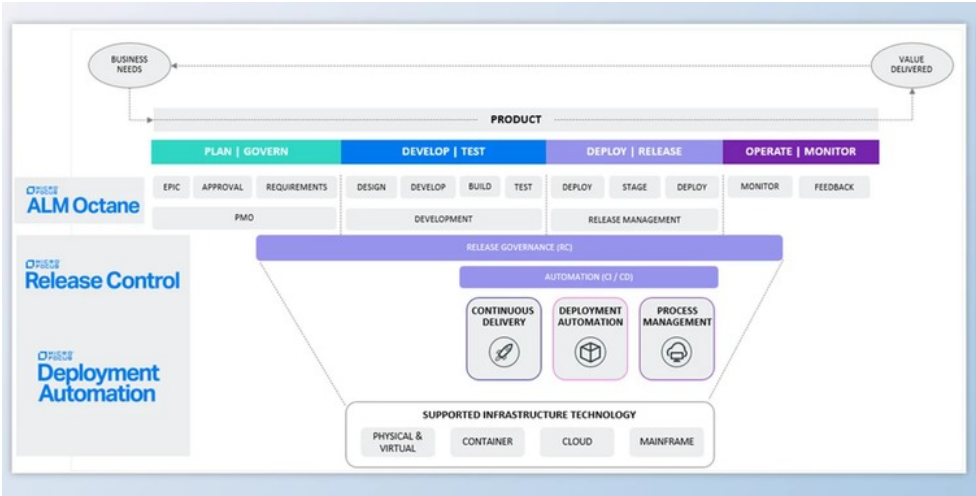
BUSINESS NEEDS

VALUE DELIVERED

PRODUCT

PLAN | GOVERN

DEVELOP | TEST

DEPLOY | RELEASE

OPERATE | MONITOR

MICRO FOCUS
ALM Octane

EPIC

APPROVAL

REQUIREMENTS

DESIGN

DEVELOP

BUILD

TEST

DEPLOY

STAGE

DEPLOY

MONITOR

FEEDBACK

PMO

DEVELOPMENT

RELEASE MANAGEMENT

RELEASE GOVERNANCE (RC)

MICRO FOCUS
Release Control

AUTOMATION (CI / CD)

CONTINUOUS DELIVERY

DEPLOYMENT AUTOMATION

PROCESS MANAGEMENT

MICRO FOCUS
Deployment Automation

SUPPORTED INFRASTRUCTURE TECHNOLOGY

PHYSICAL & VIRTUAL

CONTAINER

CLOUD

MAINFRAME